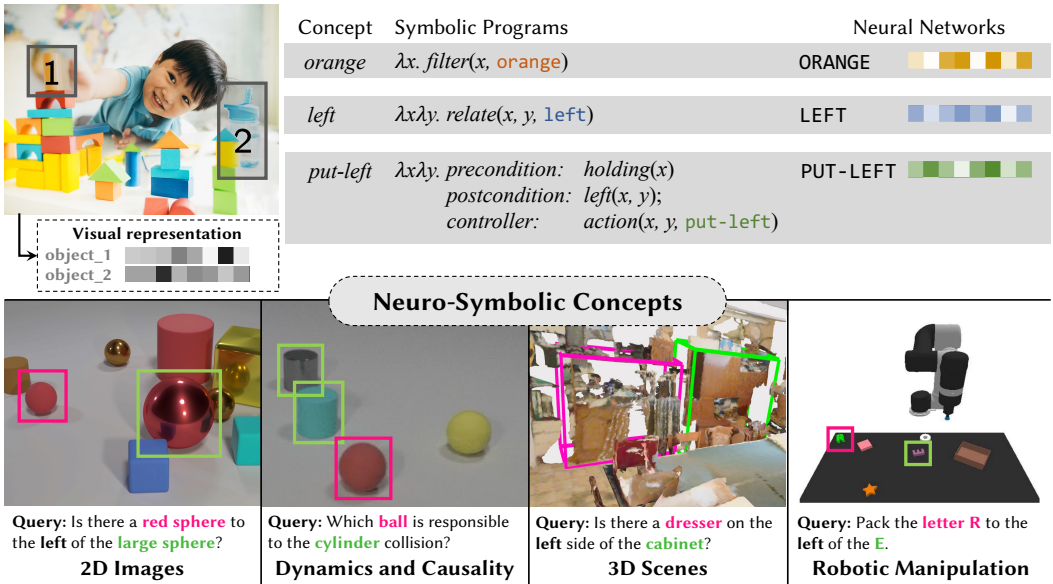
1

2

Visual representation
object_1
object_2

| Concept | Symbolic Programs | Neural Networks |
|---|---|---|
| *orange* | *λx. filter*(*x*, orange) | ORANGE |
| *left* | *λxλy. relate*(*x*, *y*, left) | LEFT |
| *put-left* | *λxλy. precondition: holding*(*x*) *postcondition: left*(*x*, *y*); *controller: action*(*x*, *y*, put-left) | PUT-LEFT |

Neuro-Symbolic Concepts

Query: Is there a red sphere to the left of the large sphere?
2D Images

Query: Which ball is responsible to the cylinder collision?
Dynamics and Causality

Query: Is there a dresser on the left side of the cabinet?
3D Scenes

Query: Pack the letter R to the left of the E.
Robotic Manipulation